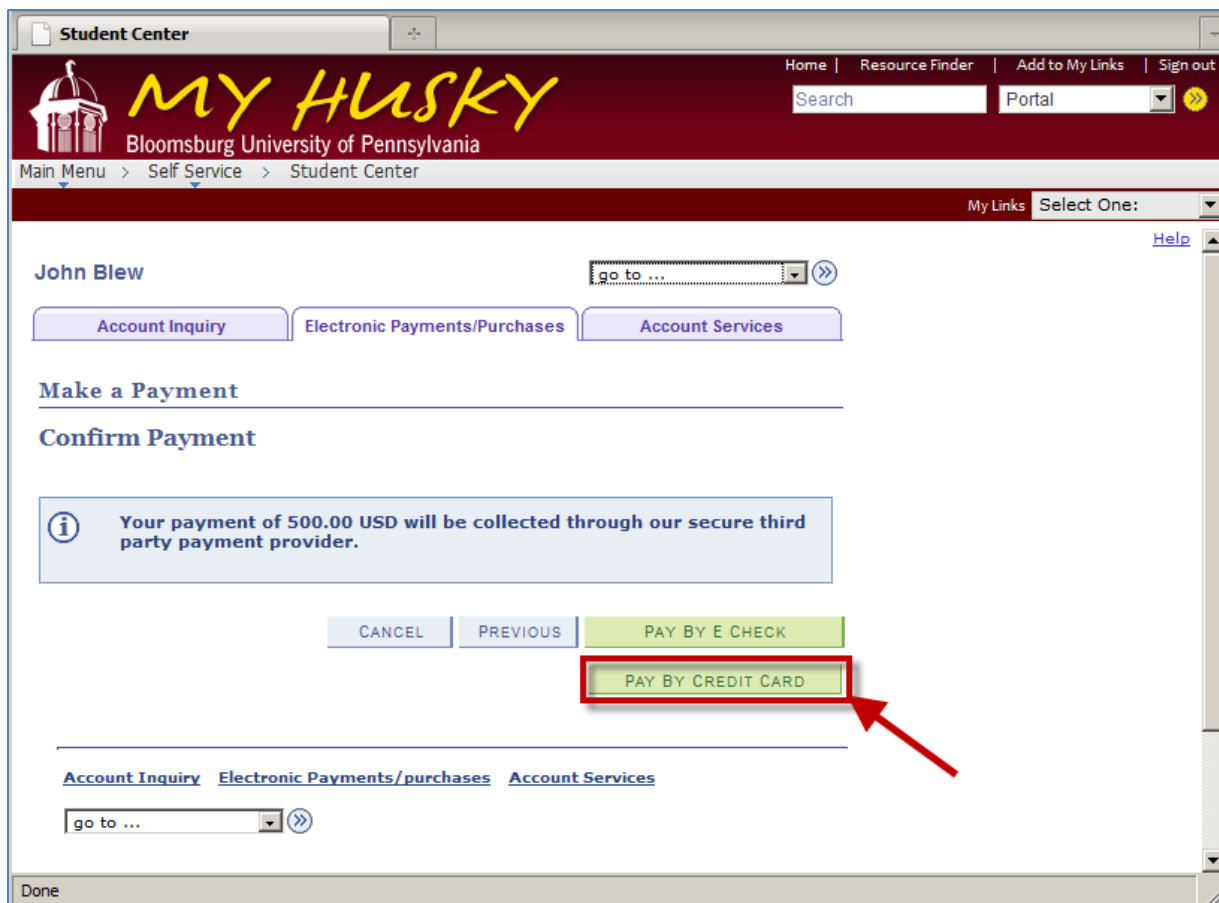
Student Center

Home | Resource Finder | Add to My Links | Sign out

MY HUSKY
Bloomsburg University of Pennsylvania

Search
Portal

Main Menu > Self Service > Student Center

My Links Select One:

Help

John Blew

go to ...

Account Inquiry | Electronic Payments/Purchases | Account Services

Make a Payment

Confirm Payment

Your payment of 500.00 USD will be collected through our secure third party payment provider.

CANCEL
PREVIOUS
PAY BY E CHECK
PAY BY CREDIT CARD

Account Inquiry Electronic Payments/purchases Account Services

go to ...

Done